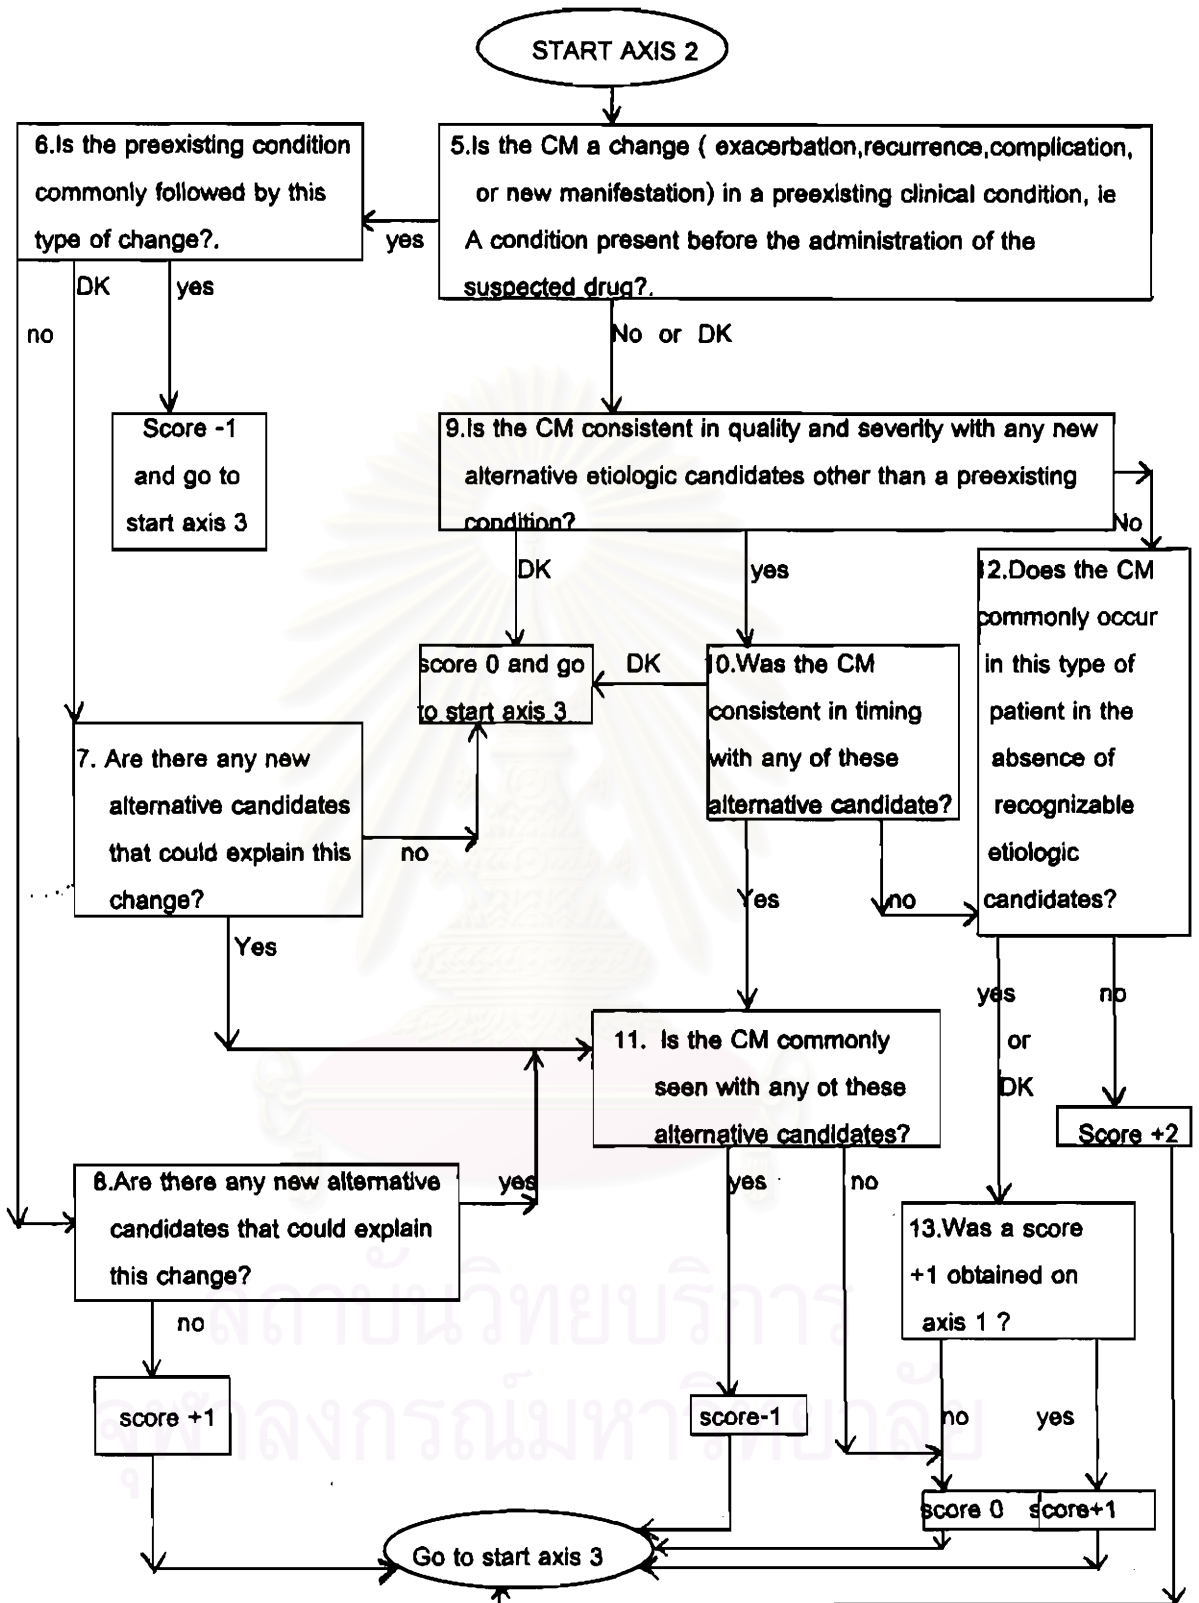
START AXIS 2

6.Is the preexisting condition commonly followed by this type of change?.

yes

5.Is the CM a change ( exacerbation,recurrence,complication, or new manifestation) in a preexisting clinical condition, ie A condition present before the administration of the suspected drug?.

DK

yes

no

No or DK

Score -1 and go to start axis 3

9.Is the CM consistent in quality and severity with any new alternative etiologic candidates other than a preexisting condition?

No

DK

yes

12.Does the CM commonly occur in this type of patient in the absence of recognizable etiologic candidates?

score 0 and go to start axis 3

DK

10.Was the CM consistent in timing with any of these alternative candidate?

7. Are there any new alternative candidates that could explain this change?

no

Yes

no

Yes

yes or DK

no

11. Is the CM commonly seen with any ot these alternative candidates?

Score +2

8.Are there any new alternative candidates that could explain this change?

yes

yes

no

13.Was a score +1 obtained on axis 1 ?

no

score +1

score-1

no

yes

score 0

score+1

Go to start axis 3

สถาบันวิทยบริการ
จุฬาลงกรณ์มหาวิทยาลัย